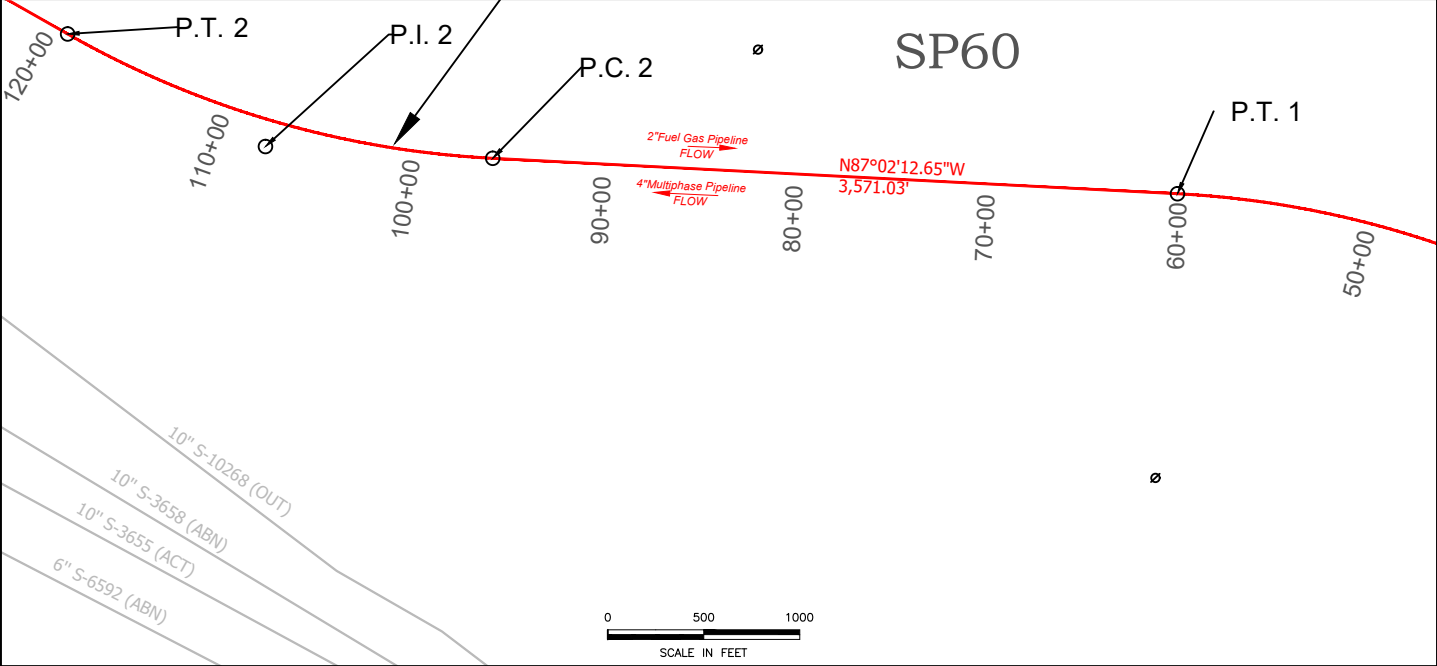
P.T. 2

P.I. 2

P.C. 2

SP60

P.T. 1

120+00

110+00

100+00

90+00

80+00

70+00

60+00

50+00

2"Fuel Gas Pipeline
FLOW

4"Multiphase Pipeline
FLOW

N87°02'12.65"W
3,571.03'

10" S-10268 (OUT)

10" S-3658 (ABN)

10" S-3655 (ACT)

6" S-6592 (ABN)

0 500 1000

SCALE IN FEET